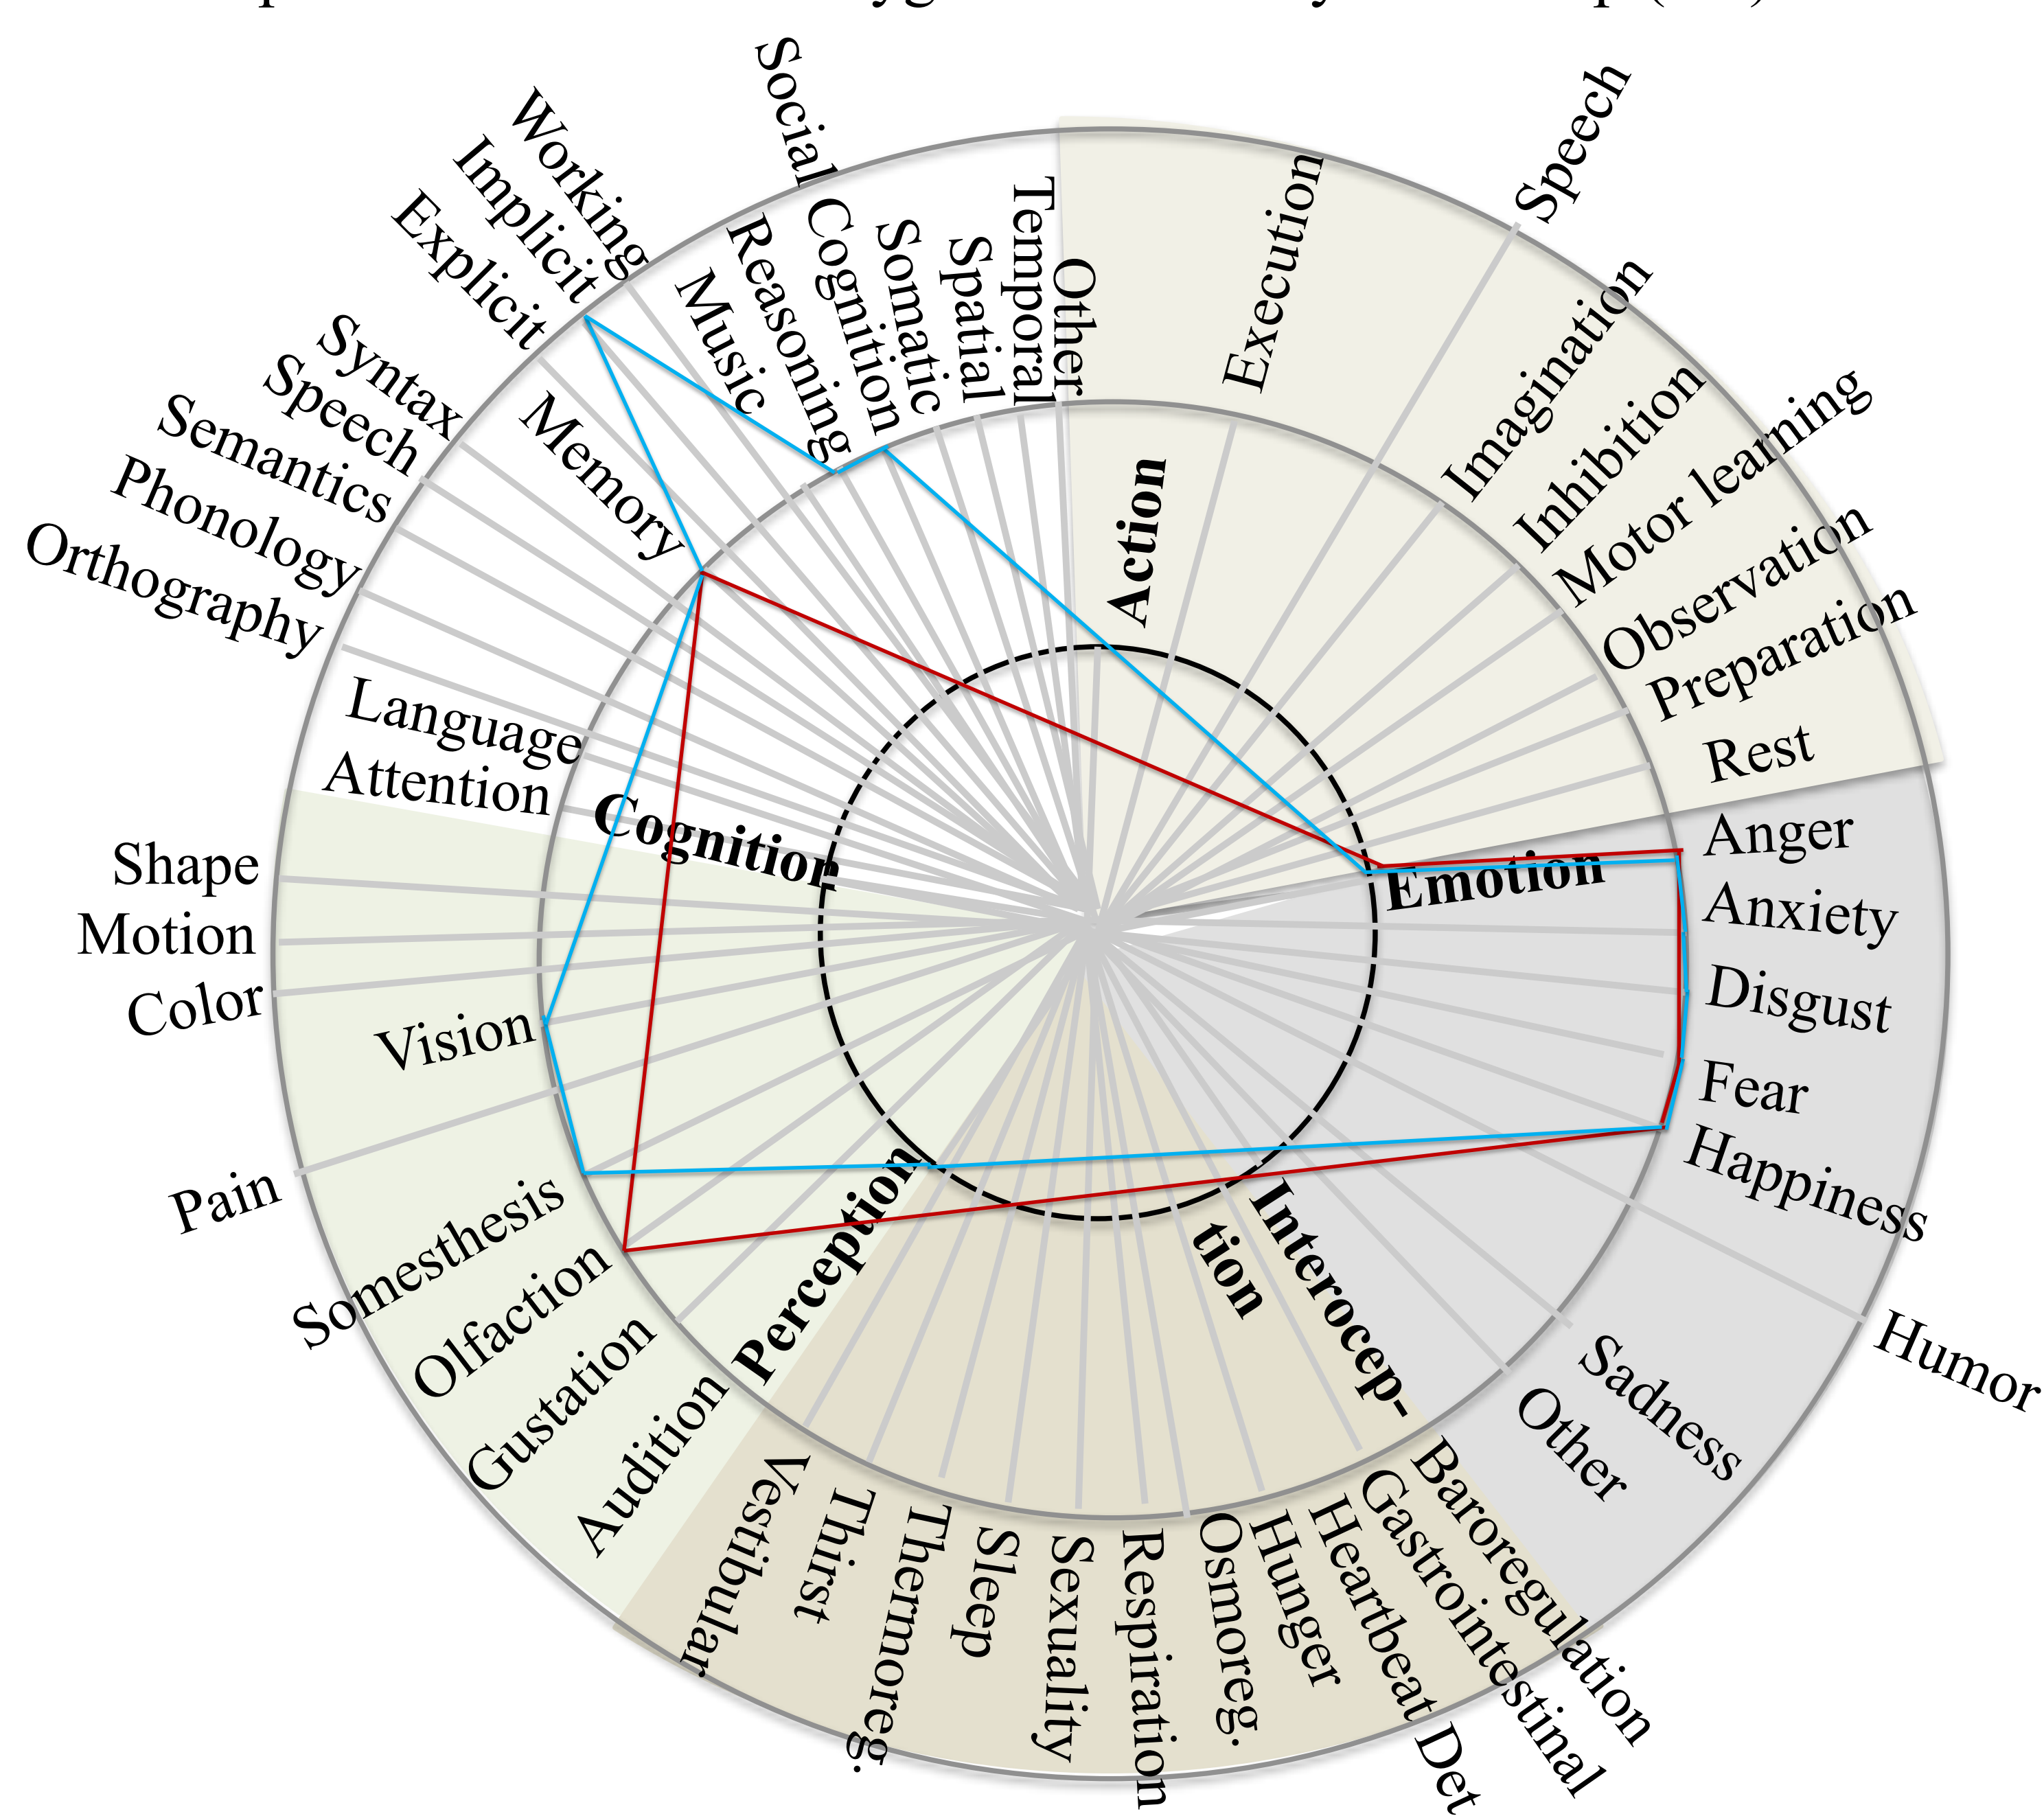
Action
Execution
Speech
Imagination
Inhibition
Motor learning
Observation
Preparation
Rest
Emotion
Anger
Anxiety
Disgust
Fear
Happiness
Humor
Sadness
Other
Interocep-
tion
Baroregulation
Gastrointestinal
Heartbeat Det
Hunger
Osmoreg.
Respiration
Sexuality
Sleep
Thermoreg.
Thirst
Vestibular
Perception
Audition
Gustation
Olfaction
Somesthesis
Pain
Vision
Color
Motion
Shape
Cognition
Attention
Language
Orthography
Phonology
Semantics
Speech
Syntax
Memory
Explicit
Implicit
Working
Music
Reasoning
Social Cognition
Somatic
Spatial
Temporal
Other